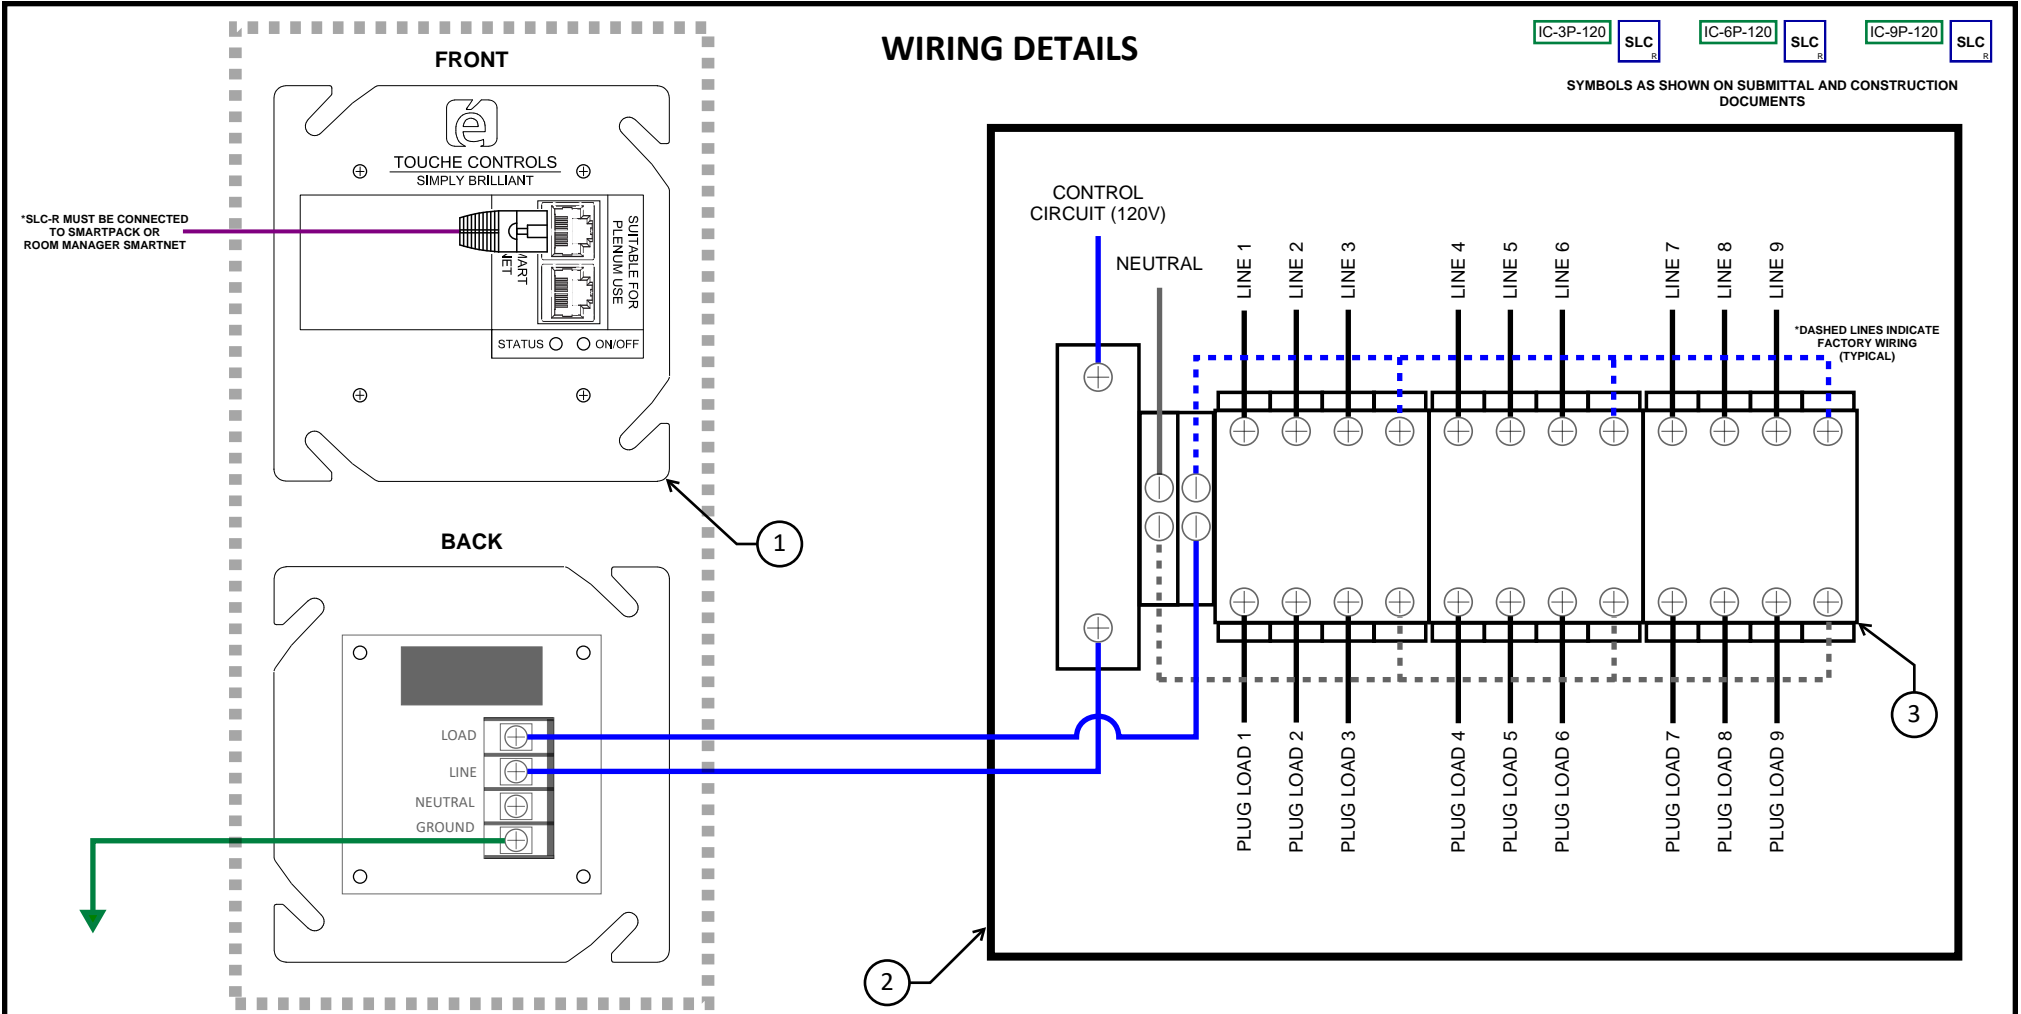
WIRING DETAILS

IC-3P-120 SLC R IC-6P-120 SLC R IC-9P-120 SLC R

SYMBOLS AS SHOWN ON SUBMITTAL AND CONSTRUCTION DOCUMENTS

FRONT

TOUCHE CONTROLS
SIMPLY BRILLIANT

*SLC-R MUST BE CONNECTED TO SMARTPACK OR ROOM MANAGER SMARTNET

MART NET

SUITABLE FOR PLENUM USE

STATUS ON/OFF

1

BACK

LOAD
LINE
NEUTRAL
GROUND

CONTROL CIRCUIT (120V)

NEUTRAL

LINE 1 LINE 2 LINE 3 LINE 4 LINE 5 LINE 6 LINE 7 LINE 8 LINE 9

*DASHED LINES INDICATE FACTORY WIRING (TYPICAL)

PLUG LOAD 1 PLUG LOAD 2 PLUG LOAD 3 PLUG LOAD 4 PLUG LOAD 5 PLUG LOAD 6 PLUG LOAD 7 PLUG LOAD 8 PLUG LOAD 9

3

2